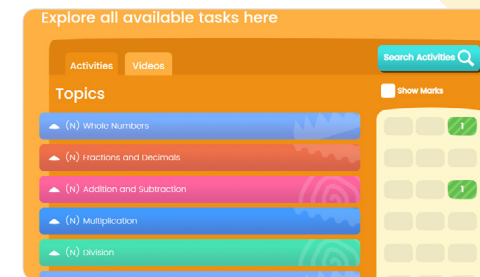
Explore all available tasks here

Activities
Videos

Search Activities

Topics

Show Marks

(N) Whole Numbers
1
(N) Fractions and Decimals
(N) Addition and Subtraction
1
(N) Multiplication
(N) Division